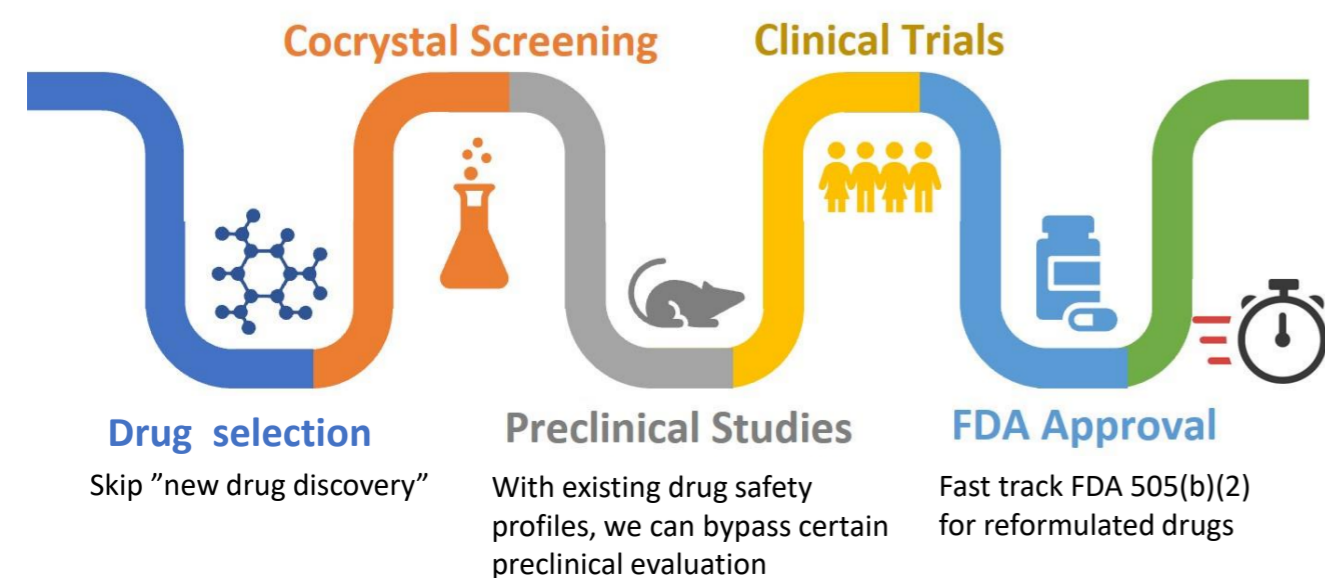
Cocrystal Screening

Clinical Trials

Drug selection

Skip ”new drug discovery”

Preclinical Studies

With existing drug safety profiles, we can bypass certain preclinical evaluation

FDA Approval

Fast track FDA 505(b)(2) for reformulated drugs